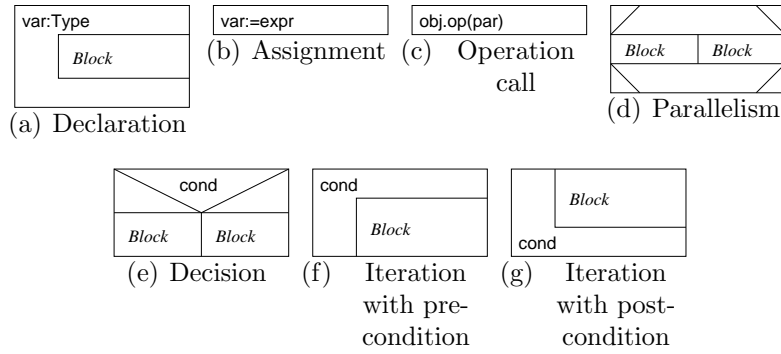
var:Type

Block

(a) Declaration

var:=expr

(b) Assignment

obj.op(par)

(c) Operation call

Block Block

(d) Parallelism

cond

Block Block

(e) Decision

cond

Block

(f) Iteration with precondition

Block

cond

(g) Iteration with postcondition